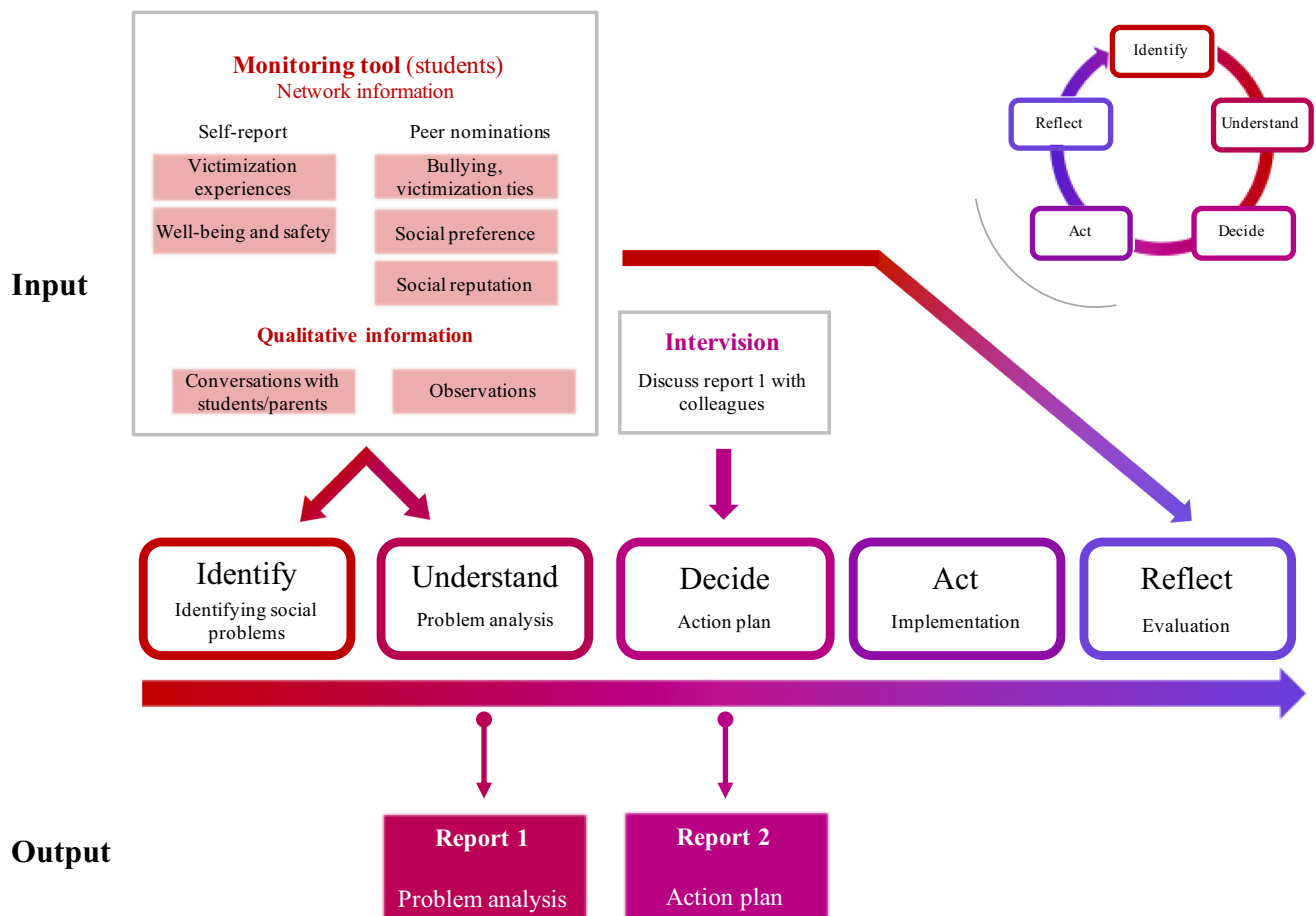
Monitoring tool (students)
Network information

Self-report

Victimization experiences

Well-being and safety

Peer nominations

Bullying, victimization ties

Social preference

Social reputation

Qualitative information

Conversations with students/parents

Observations

Identify

Understand

Decide

Act

Reflect

Input

Intervision

Discuss report 1 with colleagues

Identify
Identifying social problems

Understand
Problem analysis

Decide
Action plan

Act
Implementation

Reflect
Evaluation

Output

Report 1
Problem analysis

Report 2
Action plan